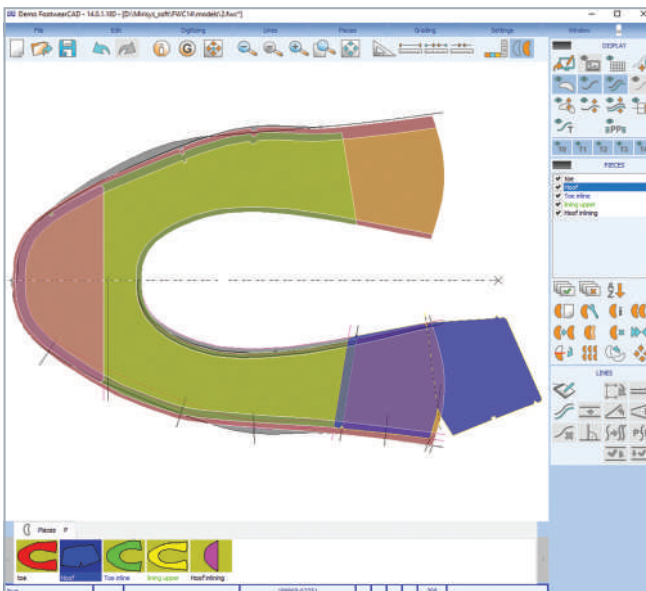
Demo FootwearCAD - 14.0.1.180 - [D:\Minisys_soft\FWC14\models\2.fwc*]

File
Edit
Digitizing
Lines
Pieces
Grading
Settings
Window

DISPLAY

PIECES

toe
Hoof
Toe inline
lining upper
Hoof inlining

LINES

Pieces P

toe
Hoof
Toe inline
lining upper
Hoof inlining